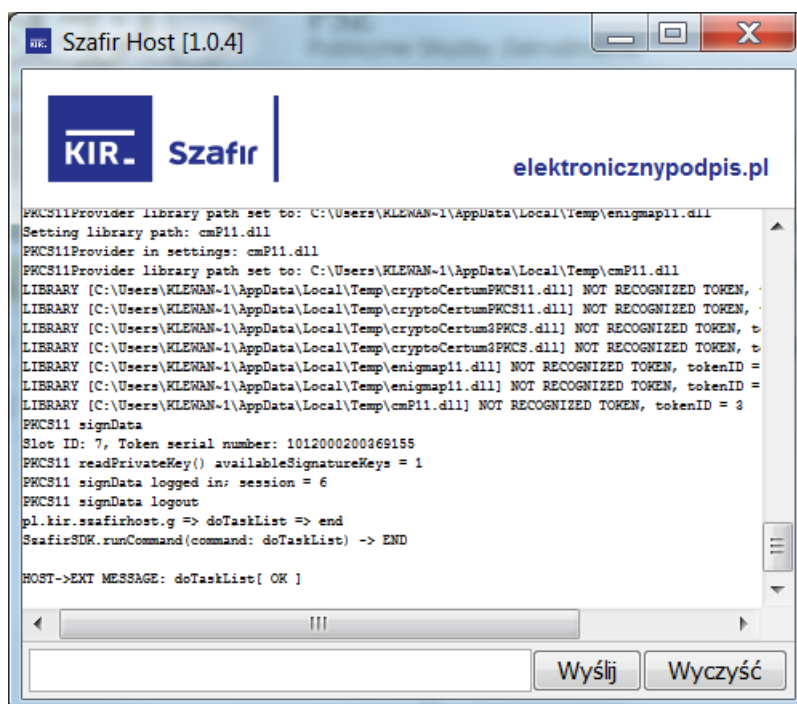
Szafir Host [1.0.4]

KIR Szafir

elektronicznypodpis.pl

PKCS11Provider library path set to: C:\Users\KLEWAN~1\AppData\Local\Temp\enigmap11.dll
Setting library path: cmP11.dll
PKCS11Provider in settings: cmP11.dll
PKCS11Provider library path set to: C:\Users\KLEWAN~1\AppData\Local\Temp\cmP11.dll
LIBRARY [C:\Users\KLEWAN~1\AppData\Local\Temp\cryptoCertumPKCS11.dll] NOT RECOGNIZED TOKEN, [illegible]
LIBRARY [C:\Users\KLEWAN~1\AppData\Local\Temp\cryptoCertumPKCS11.dll] NOT RECOGNIZED TOKEN, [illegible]
LIBRARY [C:\Users\KLEWAN~1\AppData\Local\Temp\cryptoCertum3PKCS.dll] NOT RECOGNIZED TOKEN, t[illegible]
LIBRARY [C:\Users\KLEWAN~1\AppData\Local\Temp\cryptoCertum3PKCS.dll] NOT RECOGNIZED TOKEN, t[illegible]
LIBRARY [C:\Users\KLEWAN~1\AppData\Local\Temp\enigmap11.dll] NOT RECOGNIZED TOKEN, tokenID =
LIBRARY [C:\Users\KLEWAN~1\AppData\Local\Temp\enigmap11.dll] NOT RECOGNIZED TOKEN, tokenID =
LIBRARY [C:\Users\KLEWAN~1\AppData\Local\Temp\cmP11.dll] NOT RECOGNIZED TOKEN, tokenID = 3
PKCS11 signData
Slot ID: 7, Token serial number: 1012000200369155
PKCS11 readPrivateKey() availableSignatureKeys = 1
PKCS11 signData logged in; session = 6
PKCS11 signData logout
pl.kir.szafirhost.g => doTaskList => end
SzafirSDK.runCommand(command: doTaskList) -> END

HOST->EXT MESSAGE: doTaskList[ OK ]

Wyślij
Wyczyść